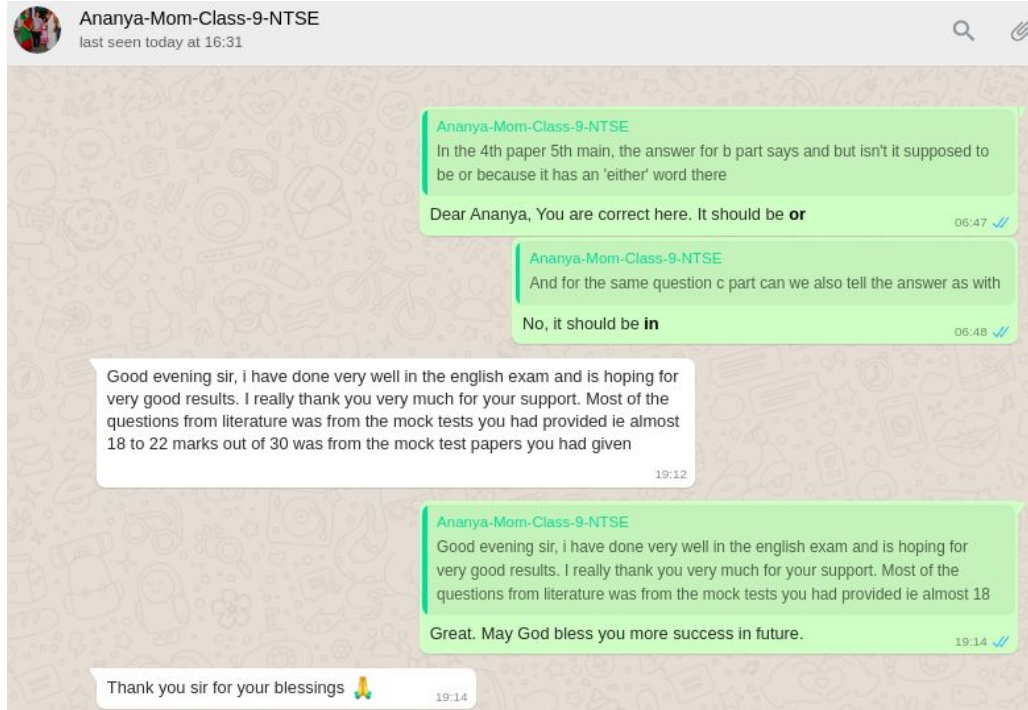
Ananya-Mom-Class-9-NTSE
last seen today at 16:31

Ananya-Mom-Class-9-NTSE
In the 4th paper 5th main, the answer for b part says and but isn't it supposed to be or because it has an 'either' word there

Dear Ananya, You are correct here. It should be **or**
06:47

Ananya-Mom-Class-9-NTSE
And for the same question c part can we also tell the answer as with

No, it should be **in**
06:48

Good evening sir, i have done very well in the english exam and is hoping for very good results. I really thank you very much for your support. Most of the questions from literature was from the mock tests you had provided ie almost 18 to 22 marks out of 30 was from the mock test papers you had given
19:12

Ananya-Mom-Class-9-NTSE
Good evening sir, i have done very well in the english exam and is hoping for very good results. I really thank you very much for your support. Most of the questions from literature was from the mock tests you had provided ie almost 18

Great. May God bless you more success in future.
19:14

Thank you sir for your blessings 🙏
19:14